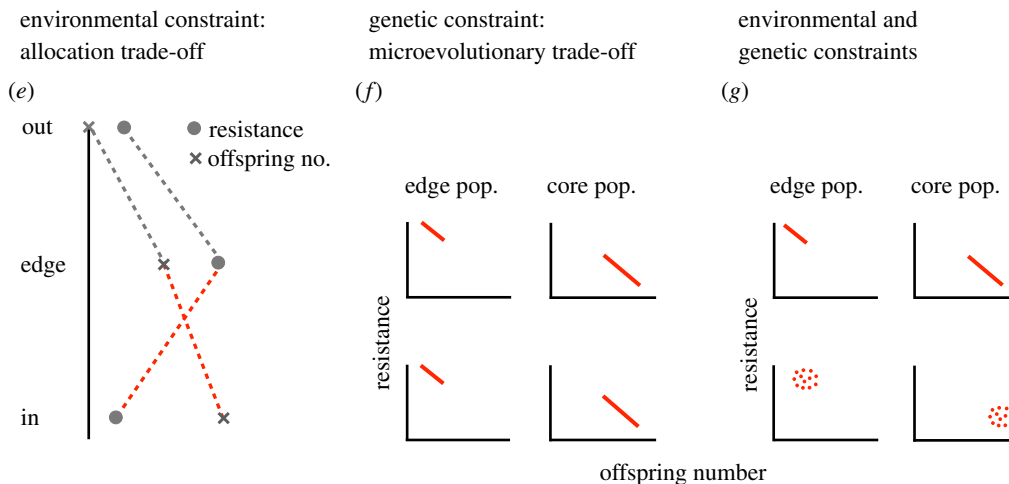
environmental constraint: allocation trade-off

(e)

out

edge

in

resistance

offspring no.

genetic constraint: microevolutionary trade-off

(f)

edge pop.

core pop.

resistance

environmental and genetic constraints

(g)

edge pop.

core pop.

resistance

offspring number